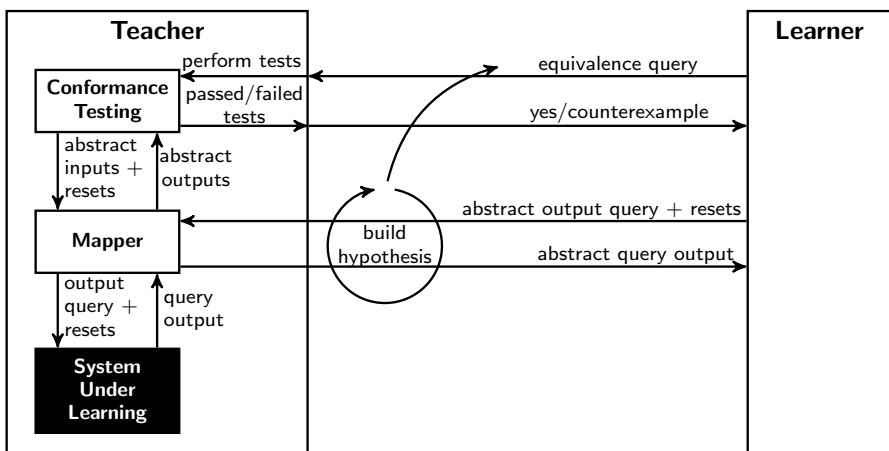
Teacher

Learner

perform tests

equivalence query

Conformance Testing

passed/failed tests

yes/counterexample

abstract inputs + resets

abstract outputs

Mapper

abstract output query + resets

build hypothesis

abstract query output

output query + resets

query output

System Under Learning